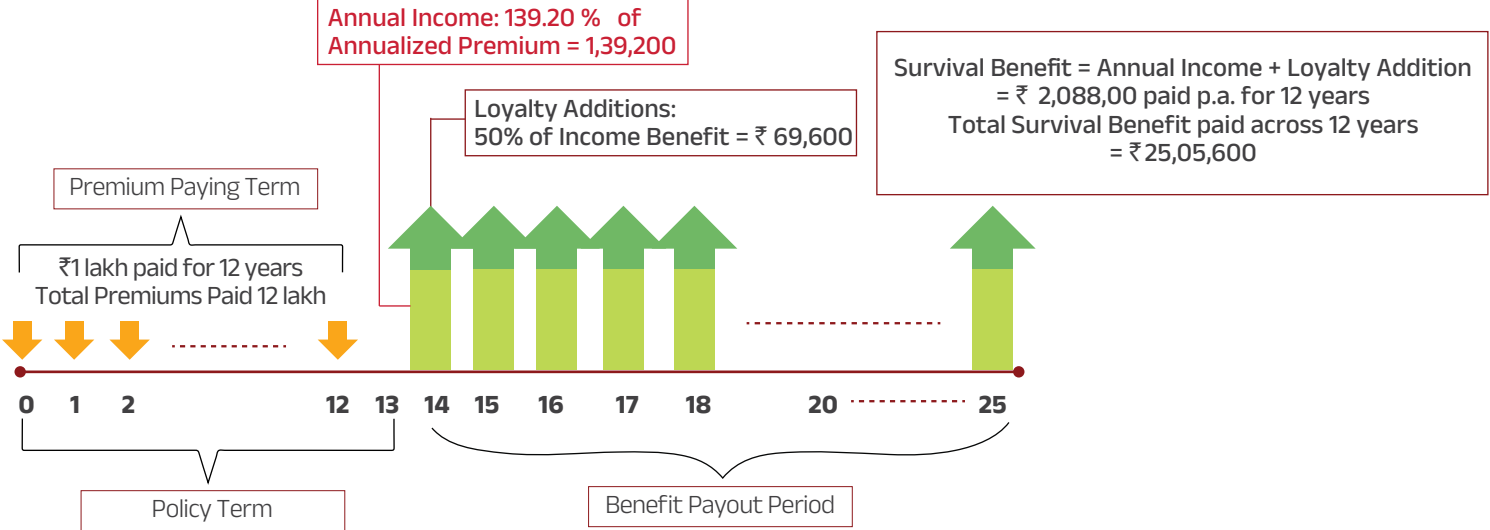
Annual Income: 139.20 % of Annualized Premium = 1,39,200

Loyalty Additions:
50% of Income Benefit = ₹ 69,600

Survival Benefit = Annual Income + Loyalty Addition
= ₹ 2,088,00 paid p.a. for 12 years
Total Survival Benefit paid across 12 years
= ₹25,05,600

Premium Paying Term

₹1 lakh paid for 12 years
Total Premiums Paid 12 lakh

0 1 2 12 13 14 15 16 17 18 20 25

Policy Term

Benefit Payout Period